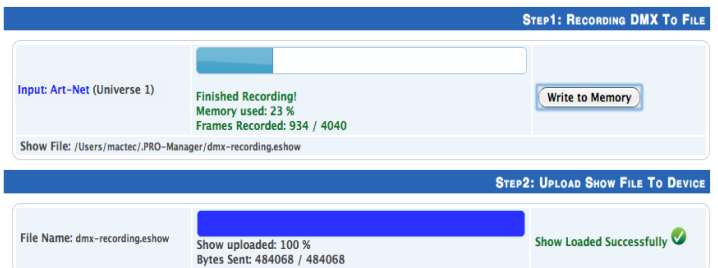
Step1: Recording DMX To File

Input: Art-Net (Universe 1)

Finished Recording!
Memory used: 23 %
Frames Recorded: 934 / 4040

Write to Memory

Show File: /Users/mactec/.PRO-Manager/dmx-recording.eshow

Step2: Upload Show File To Device

File Name: dmx-recording.eshow

Show uploaded: 100 %
Bytes Sent: 484068 / 484068

Show Loaded Successfully